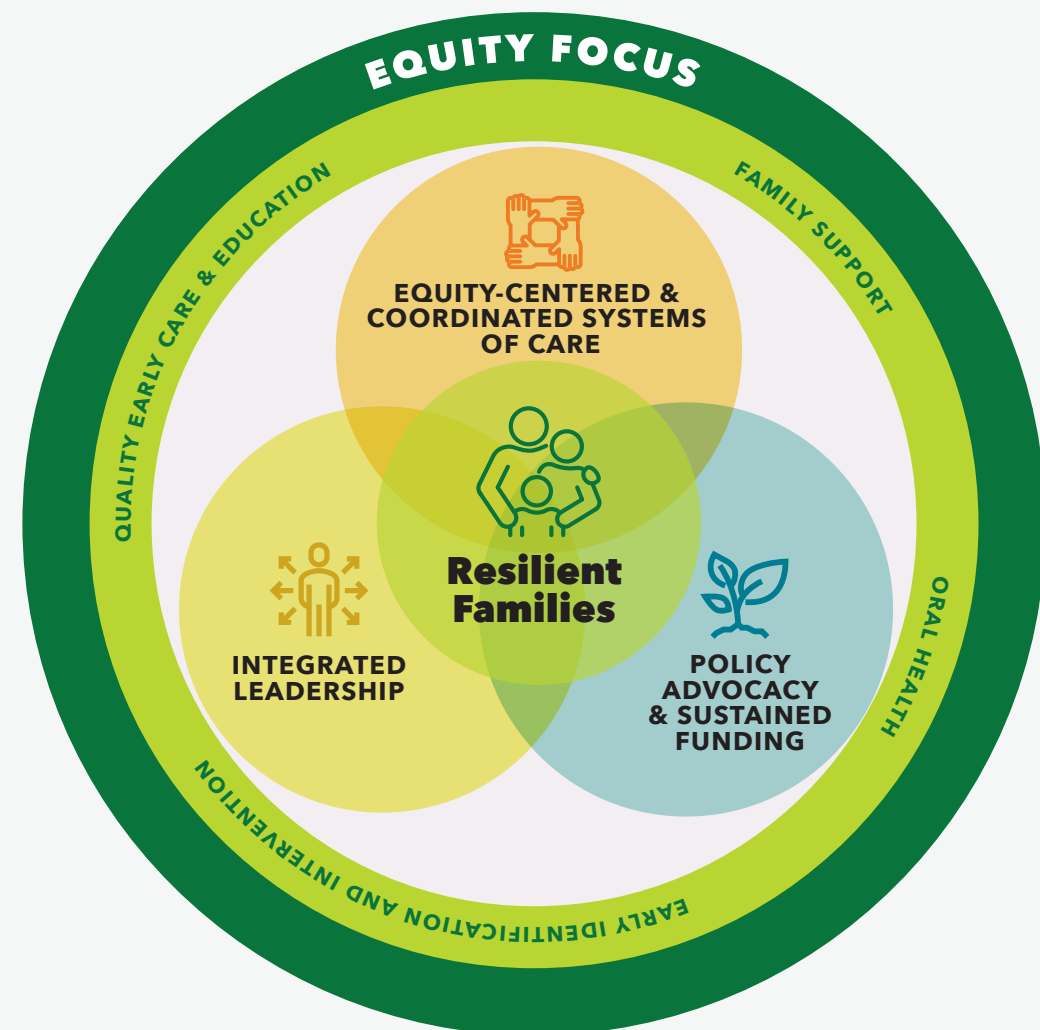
EQUITY FOCUS

QUALITY EARLY CARE & EDUCATION

FAMILY SUPPORT

ORAL HEALTH

EARLY IDENTIFICATION AND INTERVENTION

EQUITY-CENTERED & COORDINATED SYSTEMS OF CARE

Resilient Families

INTEGRATED LEADERSHIP

POLICY ADVOCACY & SUSTAINED FUNDING